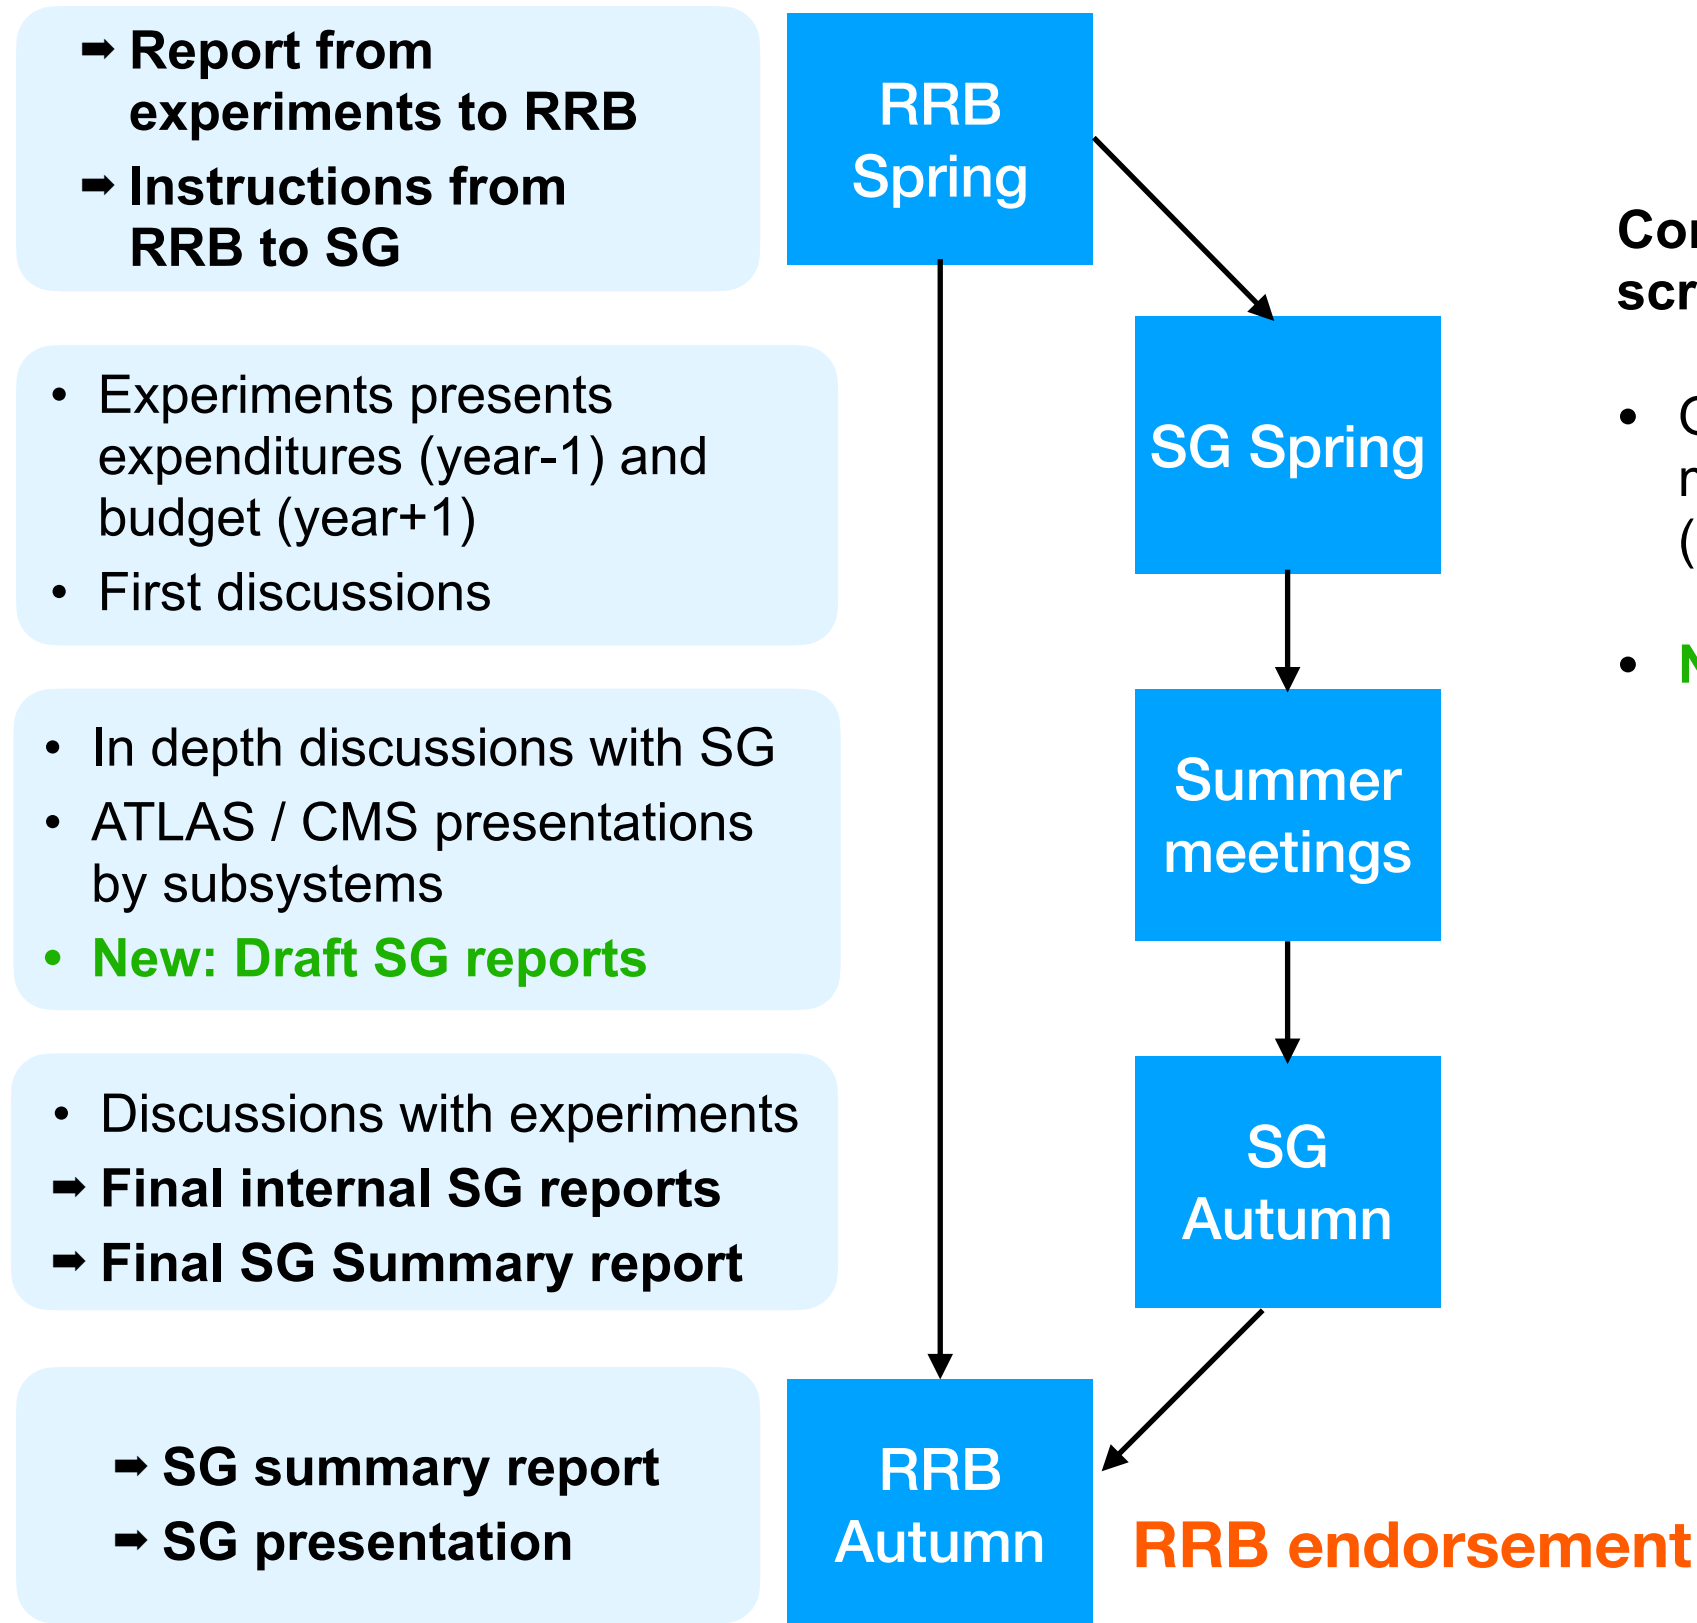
➡ Report from experiments to RRB

➡ Instructions from RRB to SG

RRB Spring

- Experiments presents expenditures (year-1) and budget (year+1)
- First discussions

SG Spring

- In depth discussions with SG
- ATLAS / CMS presentations by subsystems
- New: Draft SG reports

Summer meetings

- Discussions with experiments

➡ Final internal SG reports

➡ Final SG Summary report

SG Autumn

➡ SG summary report

➡ SG presentation

RRB Autumn

RRB endorsement

Co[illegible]
scr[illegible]

- C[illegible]
r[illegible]
([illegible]

- N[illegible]